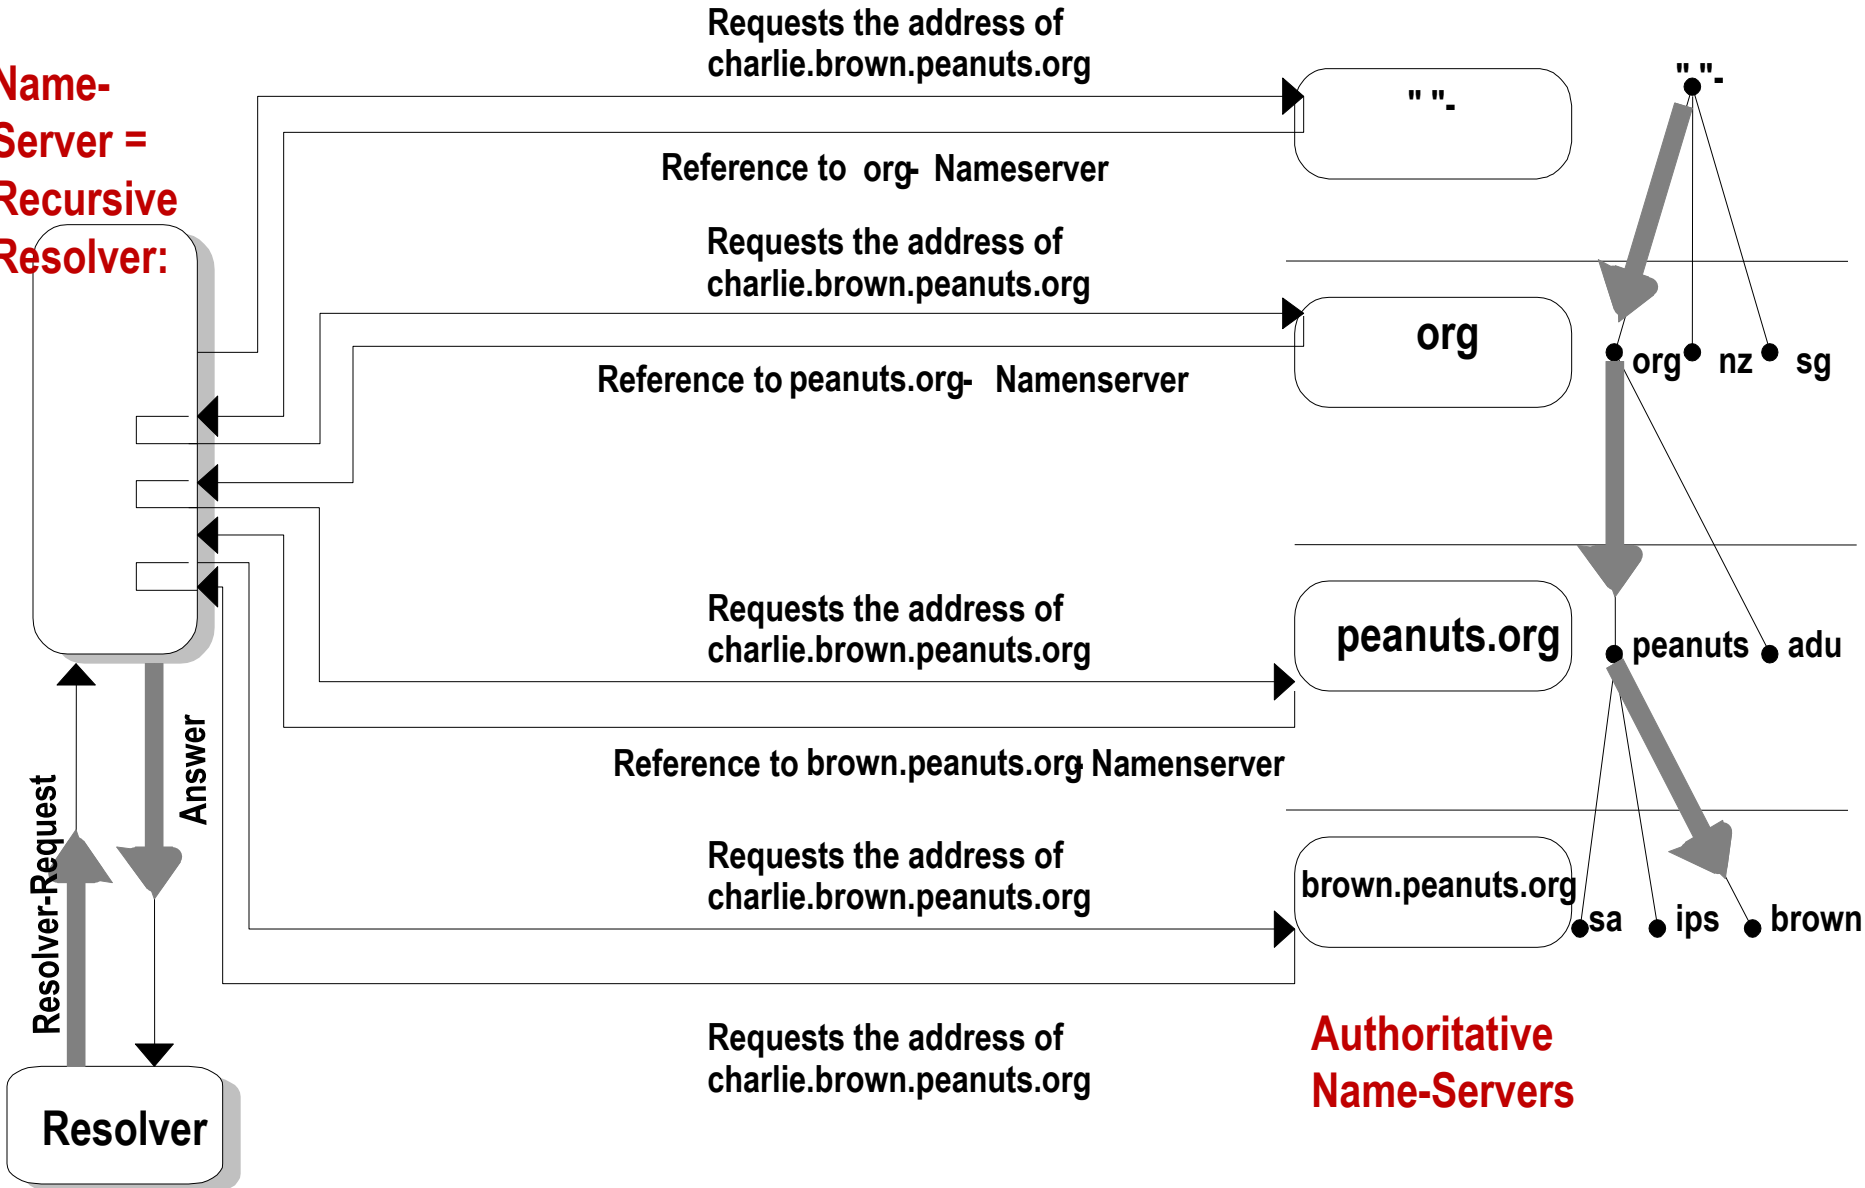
Name-Server = Recursive Resolver:

Requests the address of charlie.brown.peanuts.org

" "-

Reference to org- Nameserver

Requests the address of charlie.brown.peanuts.org

org

Reference to peanuts.org- Namenserver

Requests the address of charlie.brown.peanuts.org

peanuts.org

Reference to brown.peanuts.org Namenserver

Requests the address of charlie.brown.peanuts.org

brown.peanuts.org

Requests the address of charlie.brown.peanuts.org

Authoritative Name-Servers

" "-

org nz sg

peanuts adu

sa ips brown

Resolver-Request

Answer

Resolver